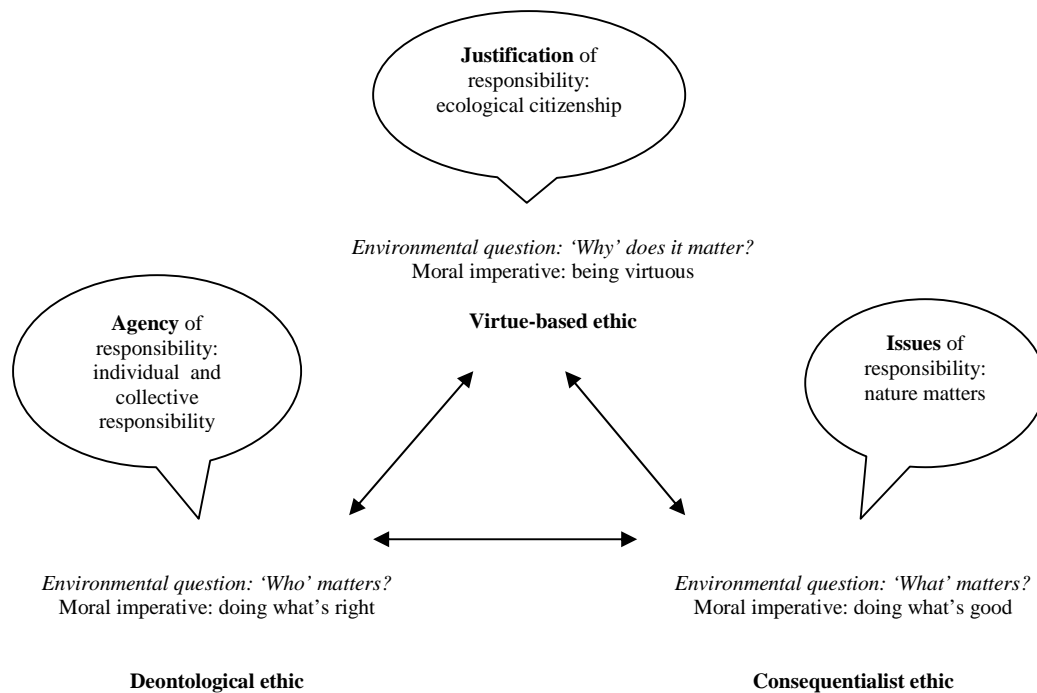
**Justification** of responsibility: ecological citizenship

*Environmental question: 'Why' does it matter?*
Moral imperative: being virtuous

**Virtue-based ethic**

**Agency** of responsibility: individual and collective responsibility

**Issues** of responsibility: nature matters

*Environmental question: 'Who' matters?*
Moral imperative: doing what's right

**Deontological ethic**

*Environmental question: 'What' matters?*
Moral imperative: doing what's good

**Consequentialist ethic**